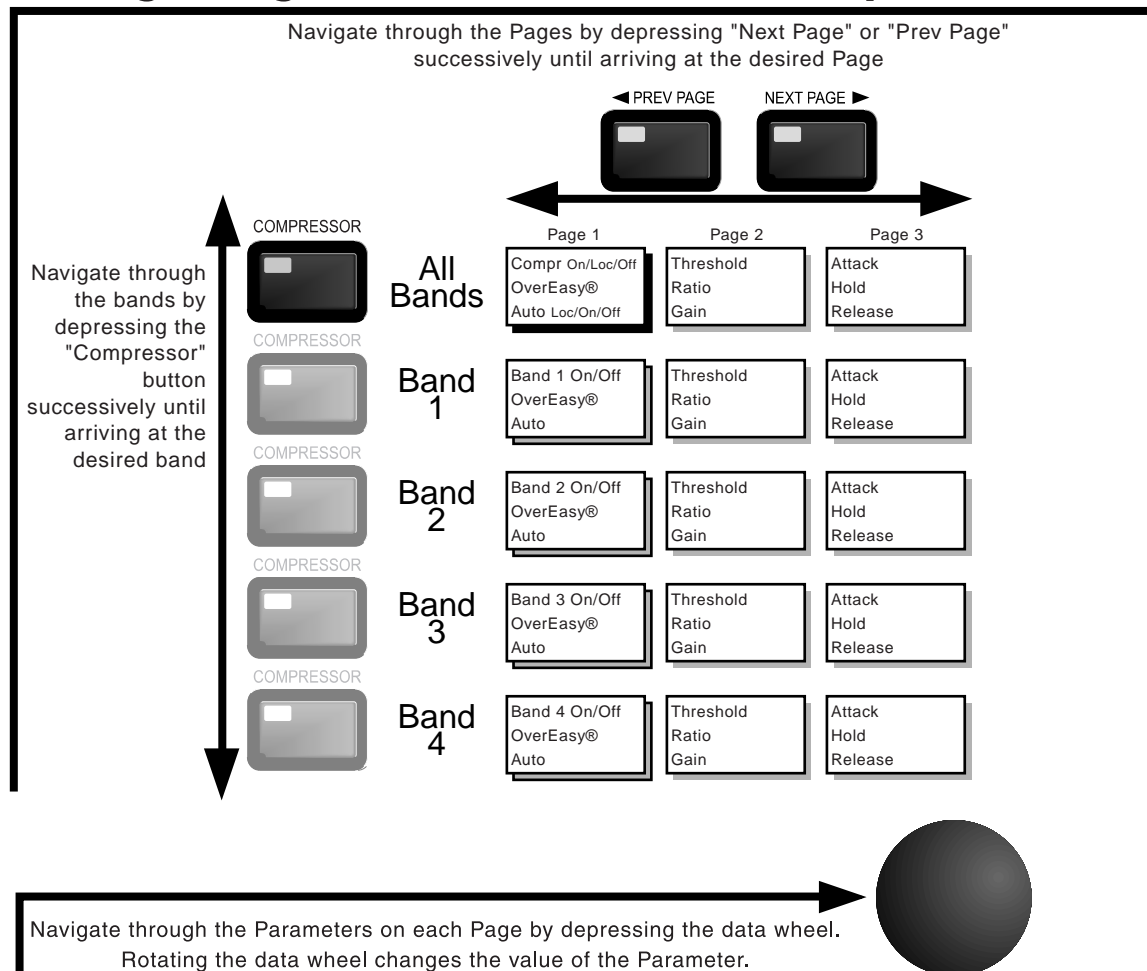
Navigate through the Pages by depressing "Next Page" or "Prev Page" successively until arriving at the desired Page

◄ PREV PAGE

NEXT PAGE ►

COMPRESSOR

Navigate through the bands by depressing the "Compressor" button successively until arriving at the desired band

COMPRESSOR

COMPRESSOR

COMPRESSOR

COMPRESSOR

| | Page 1 | Page 2 | Page 3 |
|---|---|---|---|
| All Bands | Compr On/Loc/Off<br>OverEasy®<br>Auto Loc/On/Off | Threshold<br>Ratio<br>Gain | Attack<br>Hold<br>Release |
| Band 1 | Band 1 On/Off<br>OverEasy®<br>Auto | Threshold<br>Ratio<br>Gain | Attack<br>Hold<br>Release |
| Band 2 | Band 2 On/Off<br>OverEasy®<br>Auto | Threshold<br>Ratio<br>Gain | Attack<br>Hold<br>Release |
| Band 3 | Band 3 On/Off<br>OverEasy®<br>Auto | Threshold<br>Ratio<br>Gain | Attack<br>Hold<br>Release |
| Band 4 | Band 4 On/Off<br>OverEasy®<br>Auto | Threshold<br>Ratio<br>Gain | Attack<br>Hold<br>Release |

Navigate through the Parameters on each Page by depressing the data wheel. Rotating the data wheel changes the value of the Parameter.